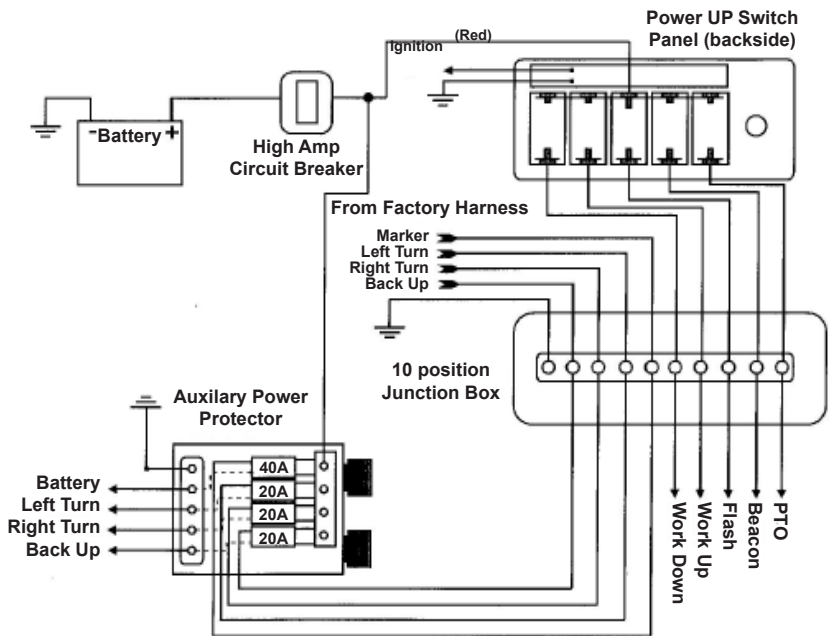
Power UP Switch Panel (backside)

(Red)

Ignition

- Battery +

High Amp Circuit Breaker

From Factory Harness

Marker
Left Turn
Right Turn
Back Up

10 position Junction Box

Auxilary Power Protector

40A
20A
20A
20A

Battery
Left Turn
Right Turn
Back Up

Work Down
Work Up
Flash
Beacon
PTO